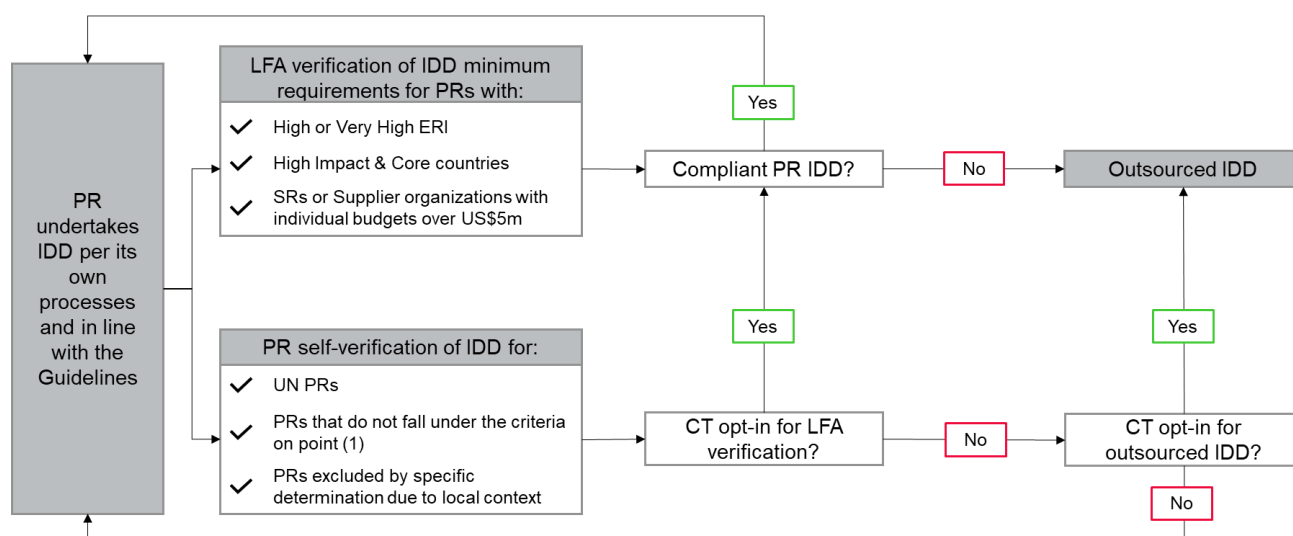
PR undertakes IDD per its own processes and in line with the Guidelines

LFA verification of IDD minimum requirements for PRs with:

High or Very High ERI

High Impact & Core countries

SRs or Supplier organizations with individual budgets over US$5m

Yes

Compliant PR IDD?

No

Outsourced IDD

PR self-verification of IDD for:

UN PRs

PRs that do not fall under the criteria on point (1)

PRs excluded by specific determination due to local context

Yes

CT opt-in for LFA verification?

No

Yes

CT opt-in for outsourced IDD?

No